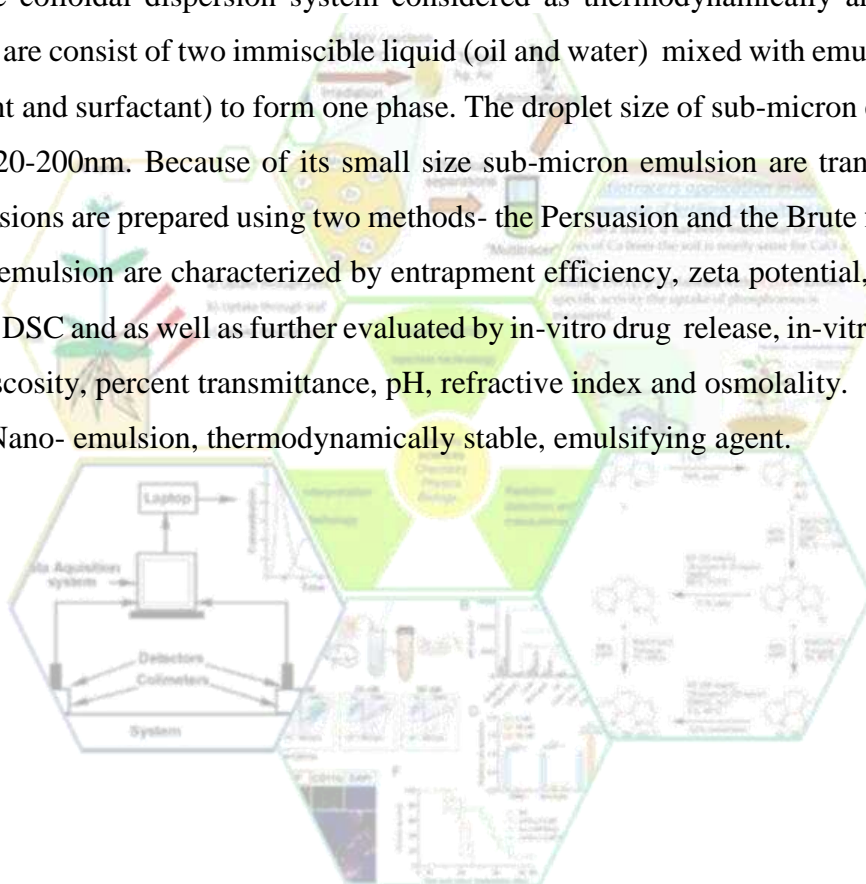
e colloidal dispersion system considered as thermodynamically a are consist of two immiscible liquid (oil and water) mixed with emu nt and surfactant) to form one phase. The droplet size of sub-micron 20-200nm. Because of its small size sub-micron emulsion are tran sions are prepared using two methods- the Persuasion and the Brute emulsion are characterized by entrapment efficiency, zeta potential, DSC and as well as further evaluated by in-vitro drug release, in-vitr scosity, percent transmittance, pH, refractive index and osmolality.

Nano- emulsion, thermodynamically stable, emulsifying agent.

Laptop

ta Aquisition system

Detectors

Colimeters

System